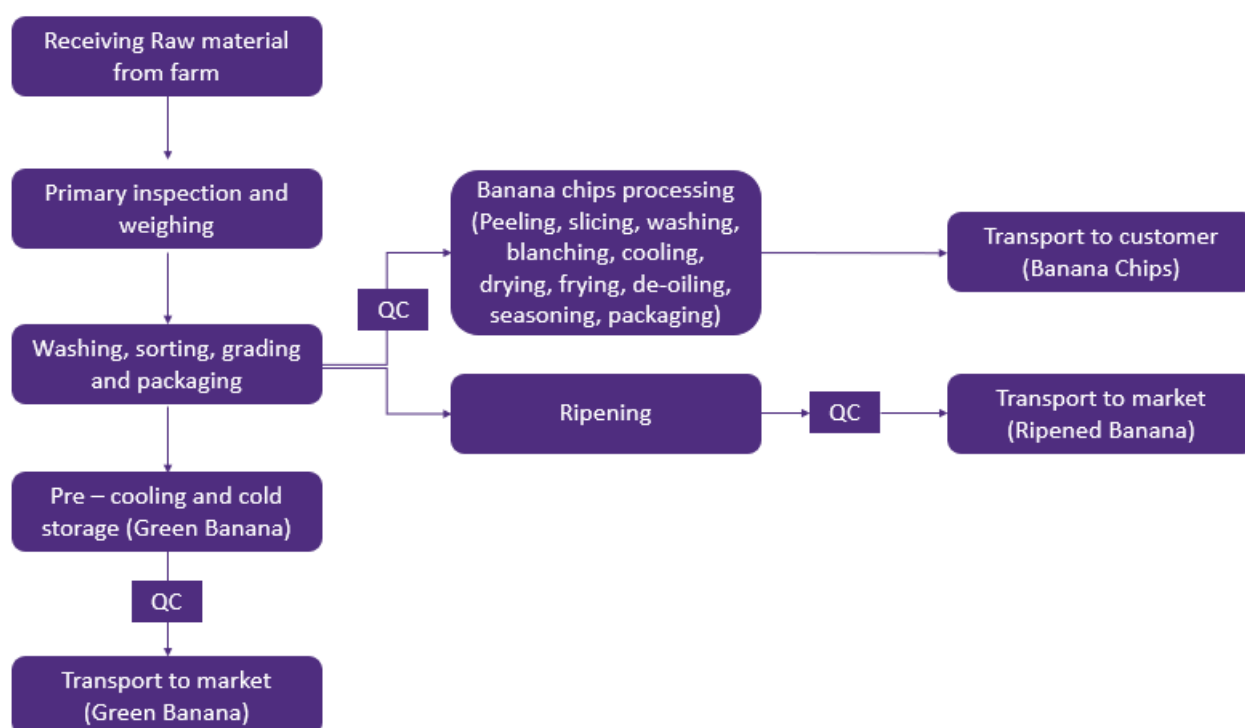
Receiving Raw material from farm

Primary inspection and weighing

Washing, sorting, grading and packaging

QC

Banana chips processing (Peeling, slicing, washing, blanching, cooling, drying, frying, de-oiling, seasoning, packaging)

Transport to customer (Banana Chips)

Ripening

QC

Transport to market (Ripened Banana)

Pre – cooling and cold storage (Green Banana)

QC

Transport to market (Green Banana)